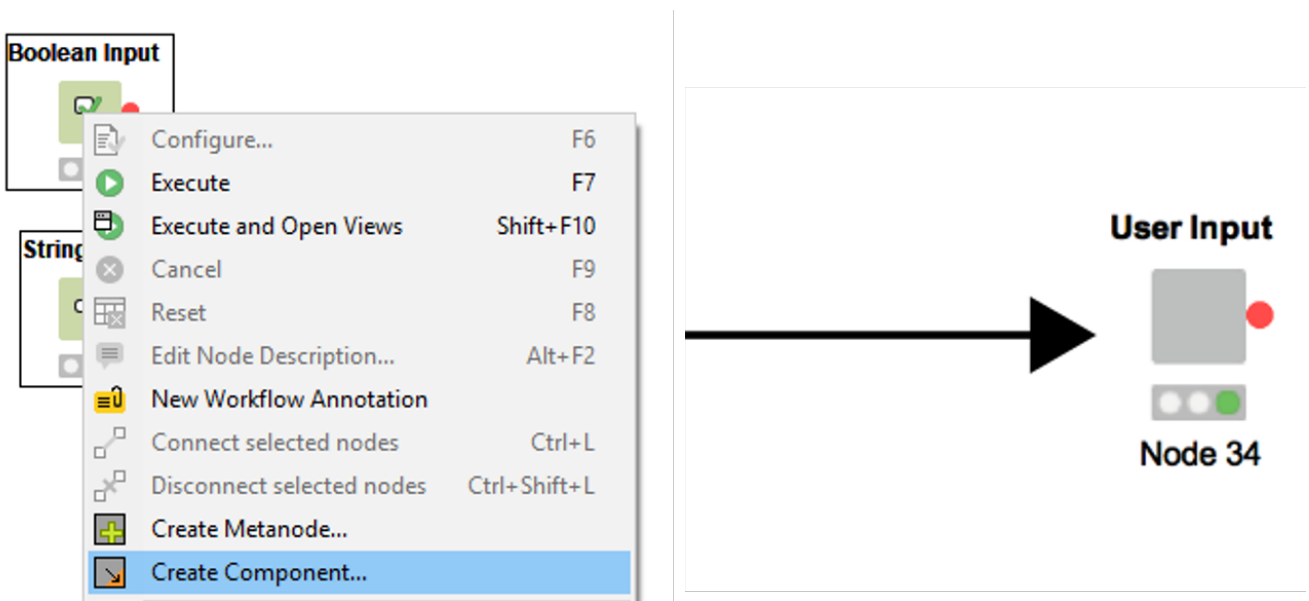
Boolean Input

String

Configure... F6
Execute F7
Execute and Open Views Shift+F10
Cancel F9
Reset F8
Edit Node Description... Alt+F2
New Workflow Annotation
Connect selected nodes Ctrl+L
Disconnect selected nodes Ctrl+Shift+L
Create Metanode...
Create Component...

User Input

Node 34